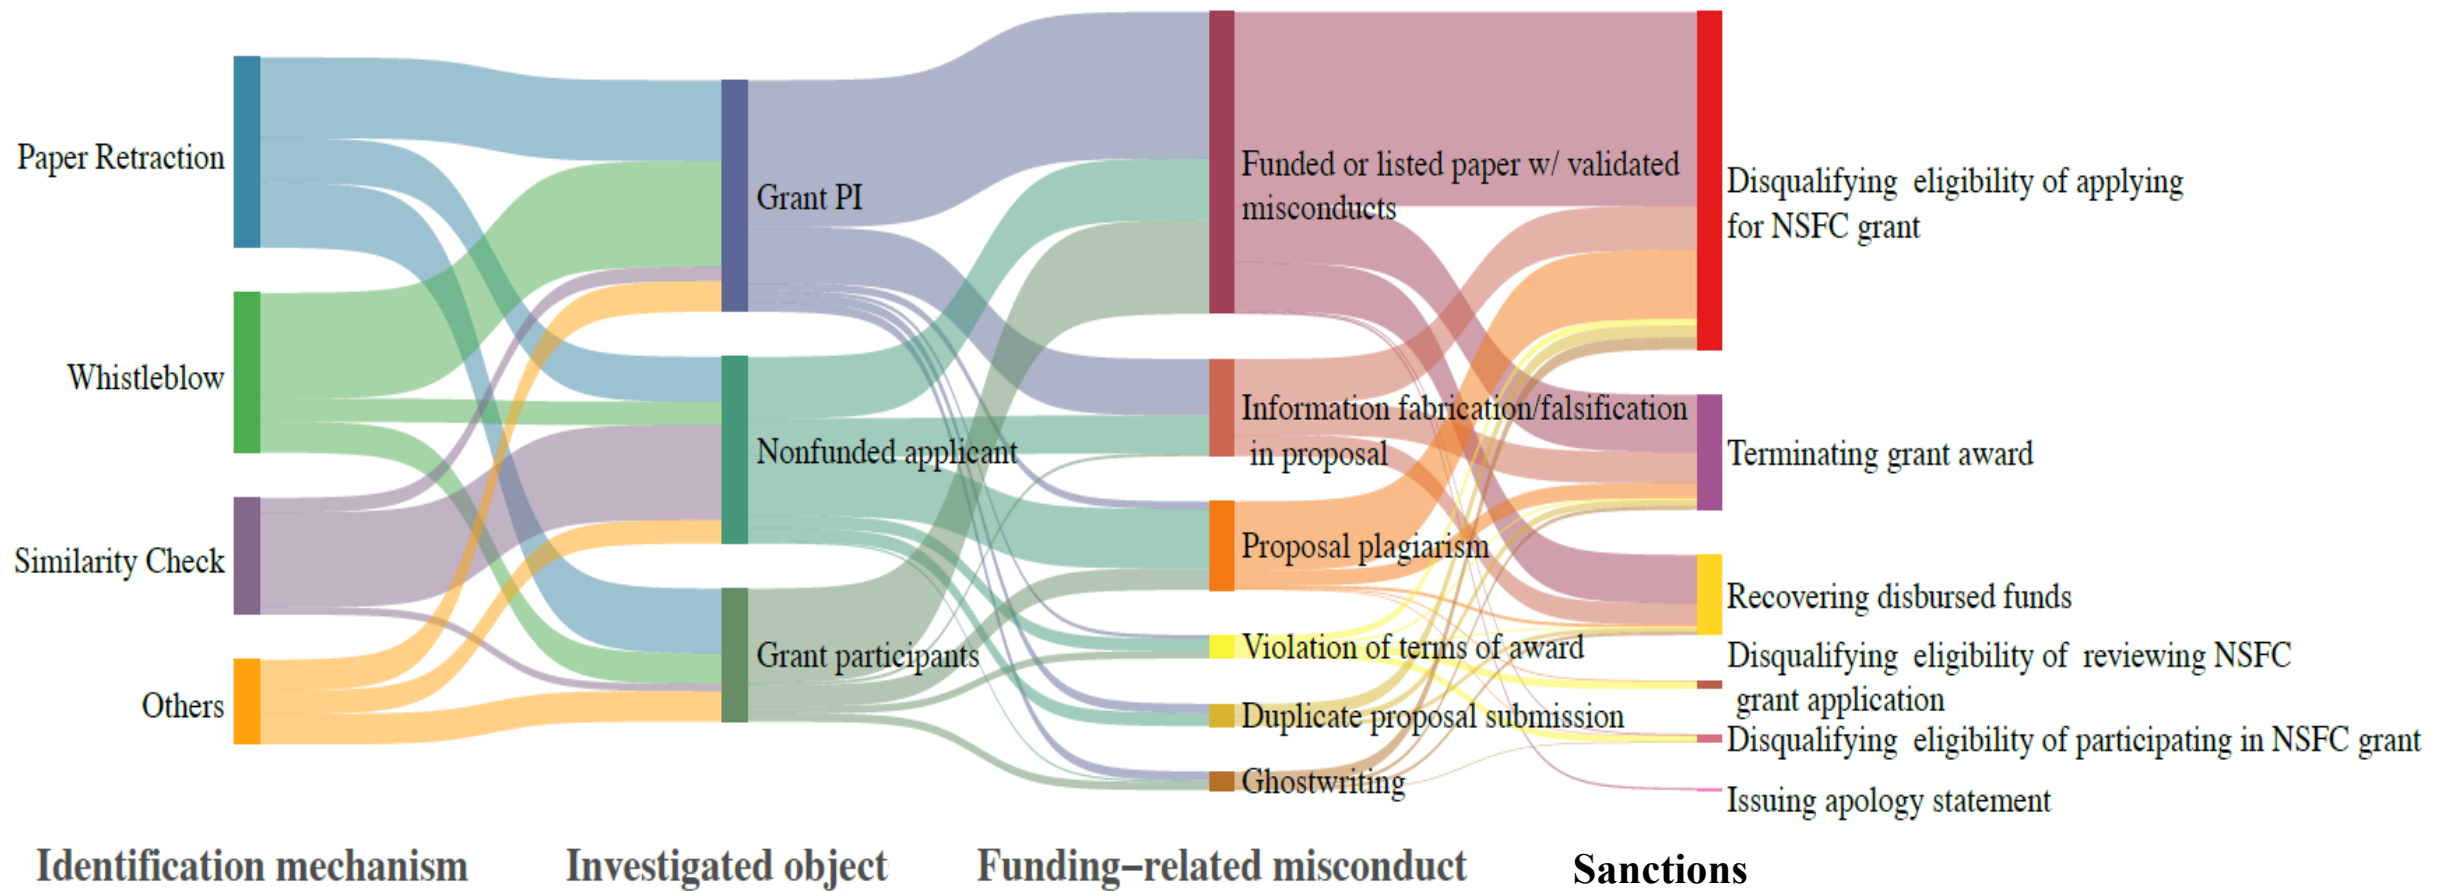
Paper Retraction

Whistleblow

Similarity Check

Others

Grant PI

Nonfunded applicant

Grant participants

Funded or listed paper w/ validated misconducts

Information fabrication/falsification in proposal

Proposal plagiarism

Violation of terms of award

Duplicate proposal submission

Ghostwriting

Disqualifying eligibility of applying for NSFC grant

Terminating grant award

Recovering disbursed funds

Disqualifying eligibility of reviewing NSFC grant application

Disqualifying eligibility of participating in NSFC grant

Issuing apology statement

Identification mechanism

Investigated object

Funding–related misconduct

Sanctions